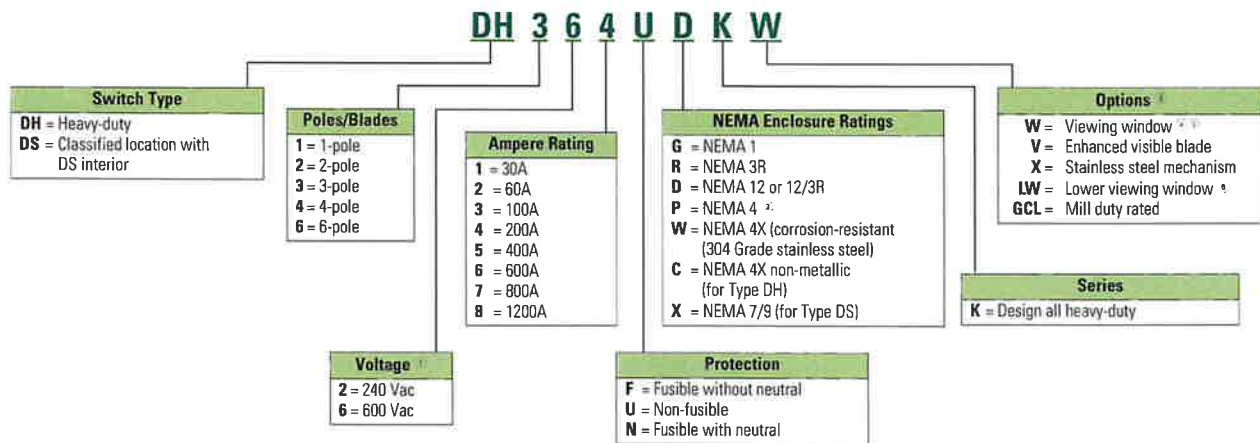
DH 3 6 4 U D K W

Switch Type
DH = Heavy-duty
DS = Classified location with DS interior

Poles/Blades
1 = 1-pole
2 = 2-pole
3 = 3-pole
4 = 4-pole
6 = 6-pole

Ampere Rating
1 = 30A
2 = 60A
3 = 100A
4 = 200A
5 = 400A
6 = 600A
7 = 800A
8 = 1200A

NEMA Enclosure Ratings
G = NEMA 1
R = NEMA 3R
D = NEMA 12 or 12/3R
P = NEMA 4 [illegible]
W = NEMA 4X (corrosion-resistant (304 Grade stainless steel)
C = NEMA 4X non-metallic (for Type DH)
X = NEMA 7/9 (for Type DS)

Options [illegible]
W = Viewing window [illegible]
V = Enhanced visible blade
X = Stainless steel mechanism
LW = Lower viewing window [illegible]
GCL = Mill duty rated

Series
K = Design all heavy-duty

Voltage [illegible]
2 = 240 Vac
6 = 600 Vac

Protection
F = Fusible without neutral
U = Non-fusible
N = Fusible with neutral